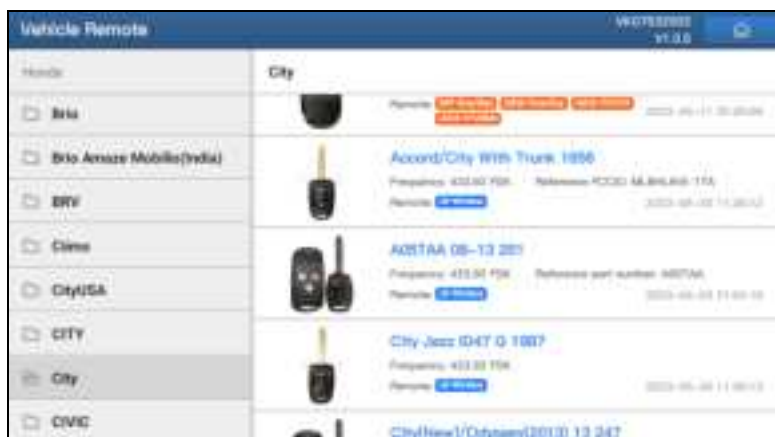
Vehicle Remote

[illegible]
V1.0.0

Honda

Brio

Brio Amaze Mobilio(India)

BRV

Cimo

CityUSA

CITY

City

CIVIC

City

Remote: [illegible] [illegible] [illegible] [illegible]

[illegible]

Accord/City With Trunk 1898

Frequency: 433.92 FSK Reference: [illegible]

Remote: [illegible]

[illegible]

A6STAA 08-13 281

Frequency: 433.92 FSK Reference part number: A6STAA

Remote: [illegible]

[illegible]

City Jazz ID47 G 1887

Frequency: 433.92 FSK

Remote: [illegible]

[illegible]

City(New)/Odyssey(2013) 13 247